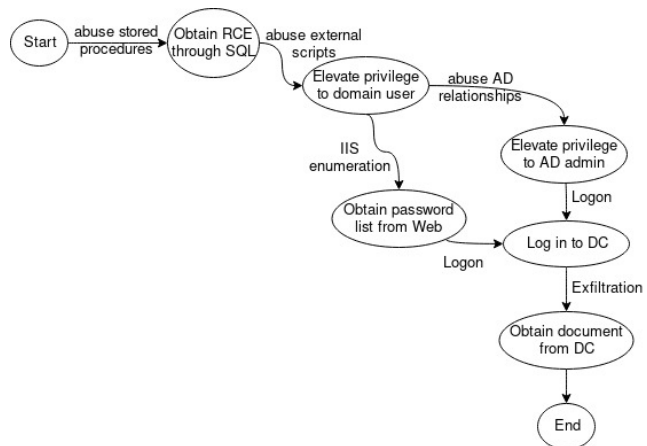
Start

abuse stored procedures

Obtain RCE through SQL

abuse external scripts

Elevate privilege to domain user

abuse AD relationships

IIS enumeration

Elevate privilege to AD admin

Logon

Obtain password list from Web

Log in to DC

Logon

Exfiltration

Obtain document from DC

End